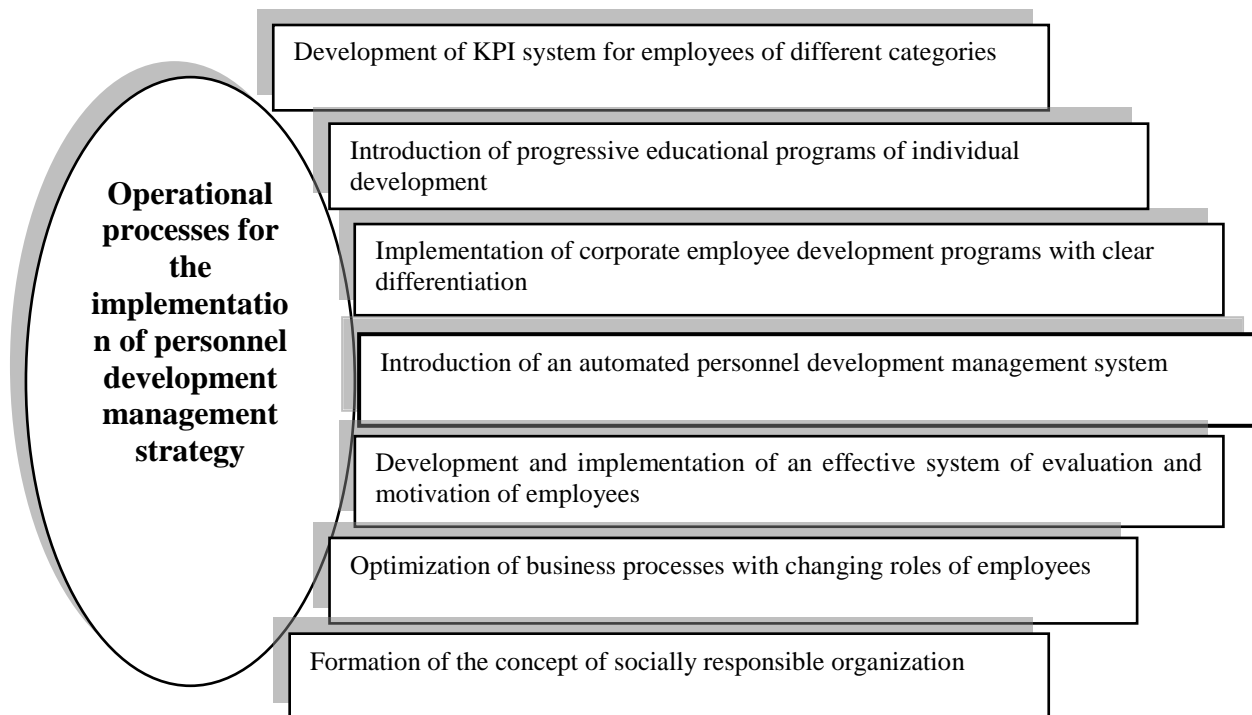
Operational processes for the implementation of personnel development management strategy

Development of KPI system for employees of different categories

Introduction of progressive educational programs of individual development

Implementation of corporate employee development programs with clear differentiation

Introduction of an automated personnel development management system

Development and implementation of an effective system of evaluation and motivation of employees

Optimization of business processes with changing roles of employees

Formation of the concept of socially responsible organization